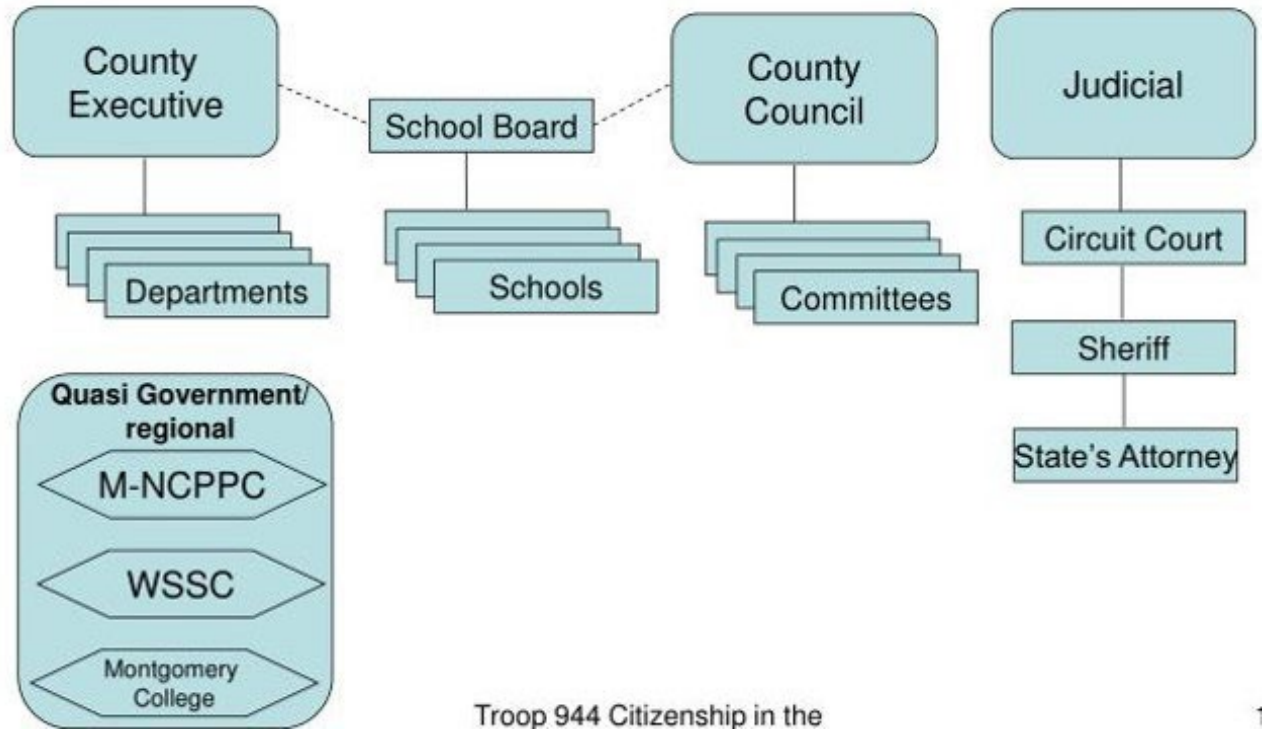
County Executive

School Board

County Council

Judicial

Departments

Schools

Committees

Circuit Court

Sheriff

State's Attorney

Quasi Government/ regional

M-NCPPC

WSSC

Montgomery College

Troop 944 Citizenship in the

1